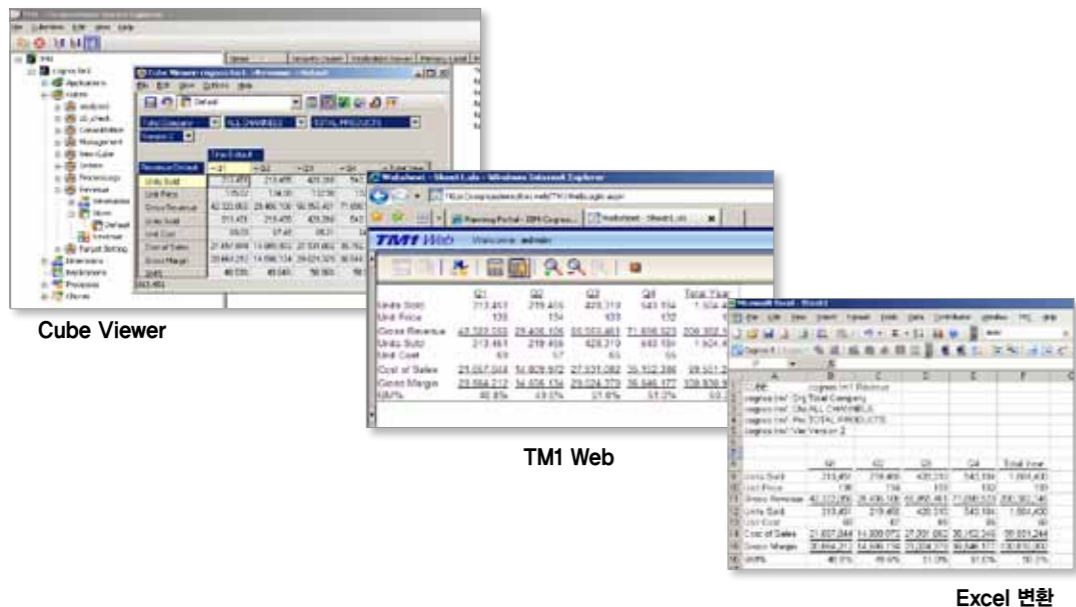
Cube Viewer

TM1 Web

Excel 변환

TM1 Web Welcome: admin

| | Q1 | Q2 | Q3 | Q4 | Total Year |
|---|---|---|---|---|---|
| Units Sold | 213,451 | 219,459 | 428,310 | 543,194 | 1,504,4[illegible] |
| Unit Price | 135 | 154 | 133 | 132 | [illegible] |
| Gross Revenue | 42,323,055 | 29,406,106 | 55,053,461 | 71,696,523 | 208,352,1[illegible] |
| Units Sold | 213,451 | 219,459 | 428,310 | 543,194 | 1,504,4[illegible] |
| Unit Cost | 69 | 57 | 65 | 66 | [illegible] |
| Cost of Sales | 21,057,044 | 14,809,972 | 27,931,082 | 35,152,386 | 99,551,2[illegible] |
| Gross Margin | 20,564,212 | 14,406,134 | 29,024,379 | 36,546,177 | 108,930,9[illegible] |
| GM% | 48.6% | 49.0% | 51.0% | 51.0% | 50.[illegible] |